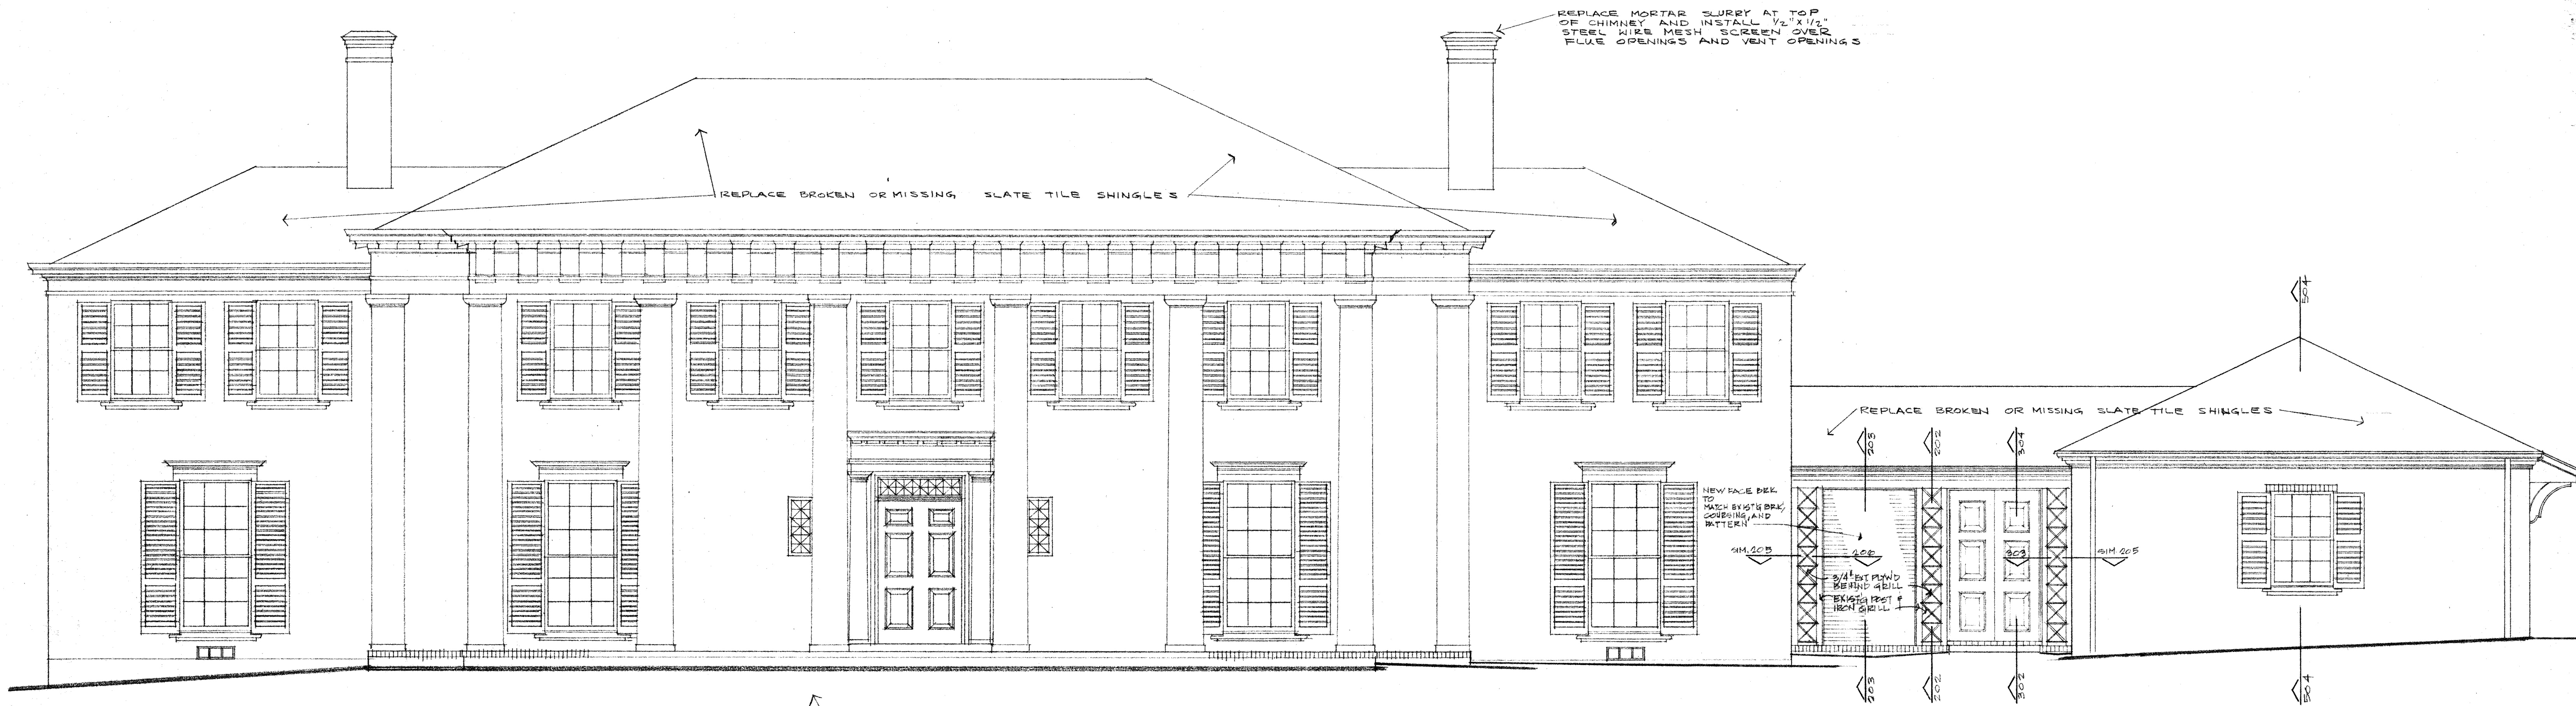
REPLACE MORTAR SLURRY AT TOP OF CHIMNEY AND INSTALL $\frac{1}{2}$" X $\frac{1}{2}$" STEEL WIRE MESH SCREEN OVER FLUE OPENINGS AND VENT OPENINGS

REPLACE BROKEN OR MISSING SLATE TILE SHINGLES

REPLACE BROKEN OR MISSING SLATE TILE SHINGLES

504

203

202

304

NEW FACE BRK. TO MATCH EXIST'G BRK, COURSING, AND PATTERN

SIM. 205

208

303

SIM. 205

3/4" EXT. PLYWD BEHIND GRILL

EXIST'G POST & IRON GRILL

203

202

302

504